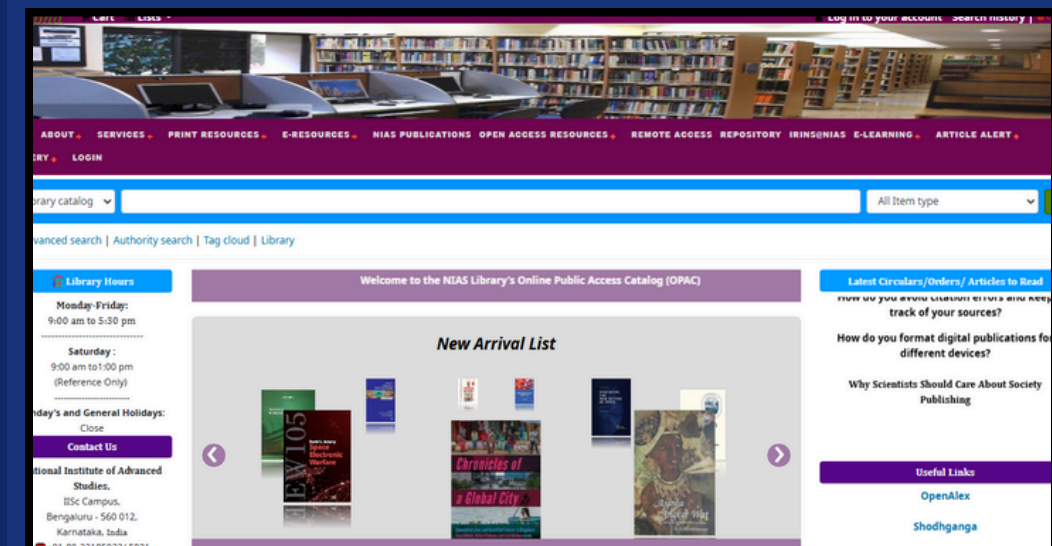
Cart Lists

Log in to your account Search history

ABOUT SERVICES PRINT RESOURCES E-RESOURCES NIAS PUBLICATIONS OPEN ACCESS RESOURCES REMOTE ACCESS REPOSITORY IRINS@NIAS E-LEARNING ARTICLE ALERT

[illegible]RY LOGIN

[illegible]brary catalog

All Item type

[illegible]vanced search | Authority search | Tag cloud | Library

Library Hours

Monday-Friday:
9:00 am to 5:30 pm

Saturday :
9:00 am to1:00 pm
(Reference Only)

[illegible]nday's and General Holidays:
Close

Contact Us

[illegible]tional Institute of Advanced Studies,
IISc Campus,
Bengaluru - 560 012,
Karnataka, India

Welcome to the NIAS Library's Online Public Access Catalog (OPAC)

New Arrival List

EW105 Space Electronic Warfare

Chronicles of a Global City

Latest Circulars/Orders/ Articles to Read

How do you avoid citation errors and keep track of your sources?

How do you format digital publications for different devices?

Why Scientists Should Care About Society Publishing

Useful Links

OpenAlex

Shodhganga